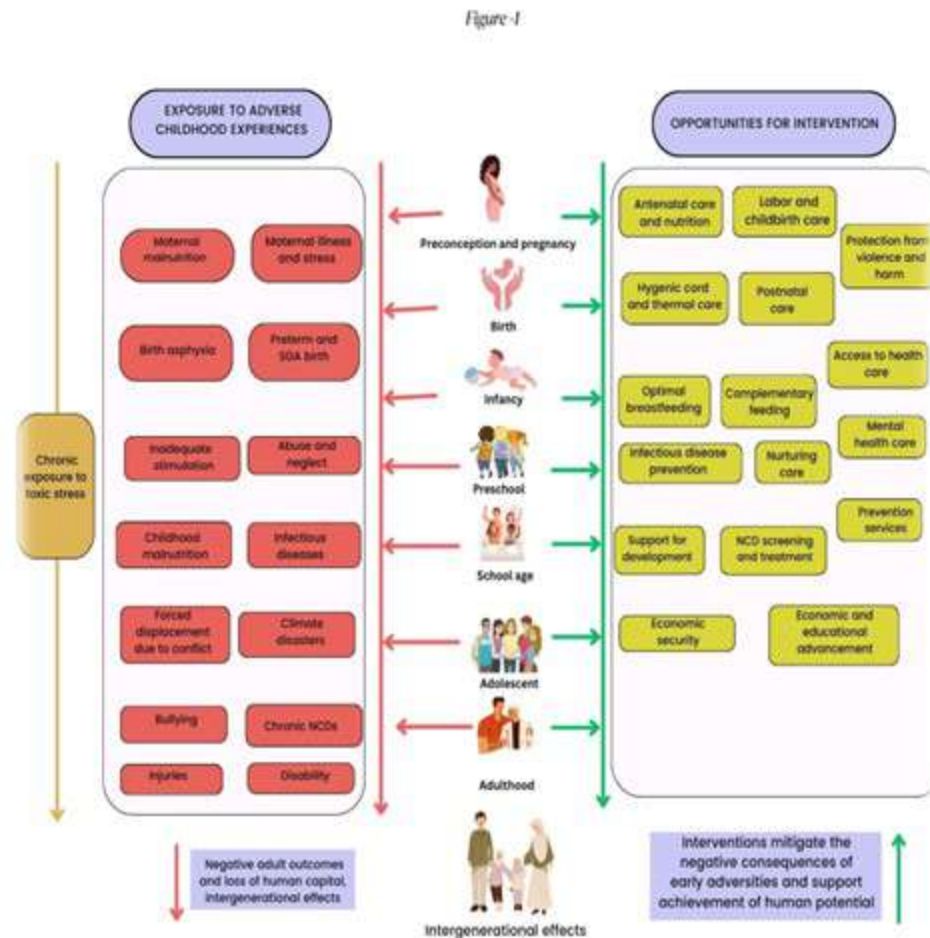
Figure-1

EXPOSURE TO ADVERSE CHILDHOOD EXPERIENCES

OPPORTUNITIES FOR INTERVENTION

Chronic exposure to toxic stress

Maternal malnutrition

Maternal illness and stress

Birth asphyxia

Preterm and SGA birth

Inadequate stimulation

Abuse and neglect

Childhood malnutrition

Infectious diseases

Forced displacement due to conflict

Climate disasters

Bullying

Chronic NCDs

Injuries

Disability

Preconception and pregnancy

Birth

Infancy

Preschool

School age

Adolescent

Adulthood

Intergenerational effects

Antenatal care and nutrition

Labor and childbirth care

Protection from violence and harm

Hygenic cord and thermal care

Postnatal care

Access to health care

Optimal breastfeeding

Complementary feeding

Mental health care

Infectious disease prevention

Nurturing care

Prevention services

Support for development

NCD screening and treatment

Economic security

Economic and educational advancement

Negative adult outcomes and loss of human capital, intergenerational effects

Interventions mitigate the negative consequences of early adversities and support achievement of human potential